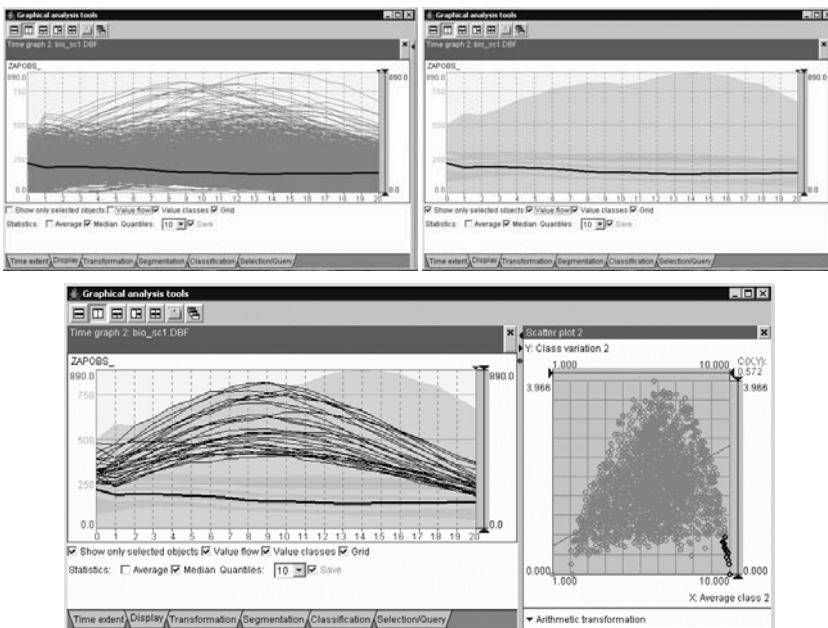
Graphical analysis tools

Time graph 2: bio_sc1.DBF

ZAPOBS_

890.0
750
500
250
0.0

890.0
0.0

0 1 2 3 4 5 6 7 8 9 10 11 12 13 14 15 16 17 18 19 20

Show only selected objects Value flow Value classes Grid

Statistics: Average Median Quantiles: 10 Save

Time extent Display Transformation Segmentation Classification Selection/Query

Graphical analysis tools

Time graph 2: bio_sc1.DBF

ZAPOBS_

890.0
750
500
250
0.0

890.0
0.0

0 1 2 3 4 5 6 7 8 9 10 11 12 13 14 15 16 17 18 19 20

Show only selected objects Value flow Value classes Grid

Statistics: Average Median Quantiles: 10 Save

Time extent Display Transformation Segmentation Classification Selection/Query

Graphical analysis tools

Time graph 2: bio_sc1.DBF

ZAPOBS_

890.0
750
500
250
0.0

890.0
0.0

0 1 2 3 4 5 6 7 8 9 10 11 12 13 14 15 16 17 18 19 20

Show only selected objects Value flow Value classes Grid

Statistics: Average Median Quantiles: 10 Save

Time extent Display Transformation Segmentation Classification Selection/Query

Scatter plot 2

Y: Class variation 2

1.000 10.000 C(X,Y): 0.572

3.966 3.966

0.000 0.000

1.000 10.000

X: Average class 2

Arithmetic transformation